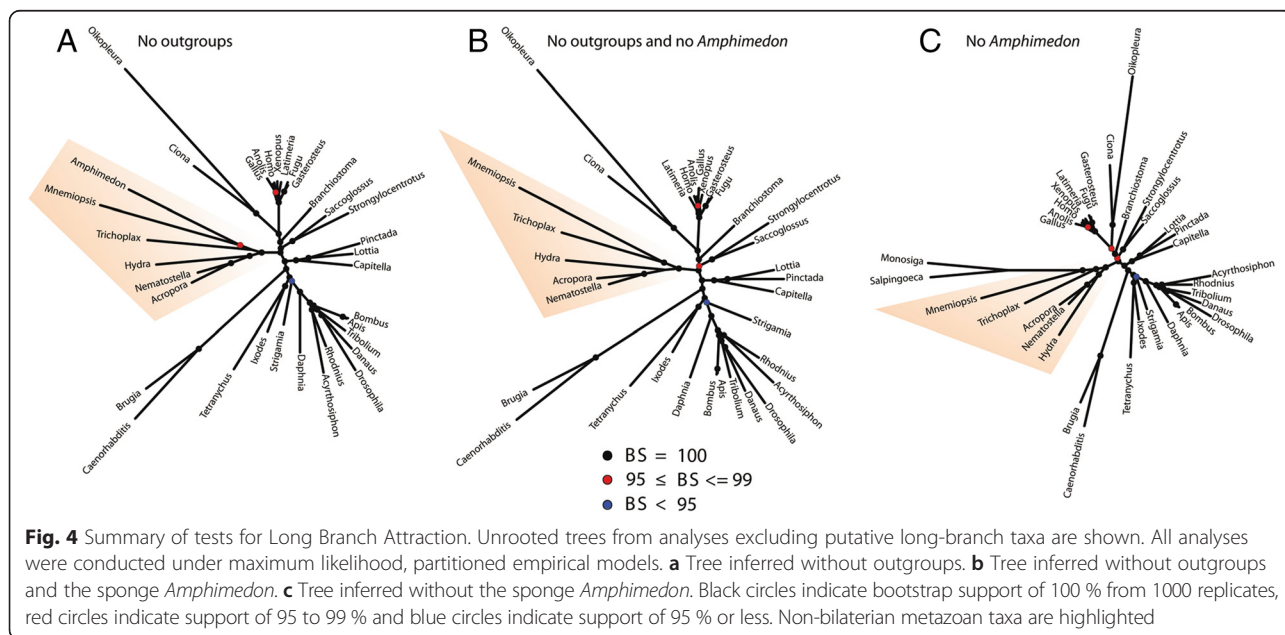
A No outgroups

Oikopleura
Ciona
Gallus
Anolis
Homo
Xenopus
Latimeria
Fugu
Gasterosteus
Branchiostoma
Saccoglossus
Strongylocentrotus
Amphimedon
Mnemiopsis
Trichoplax
Hydra
Nematostella
Acropora
Pinctada
Lottia
Capitella
Bombus
Apis
Tribolium
Danaus
Drosophila
Rhodnius
Acyrthosiphon
Daphnia
Strigamia
Ixodes
Tetranychus
Brugia
Caenorhabditis

B No outgroups and no Amphimedon

Oikopleura
Ciona
Latimeria
Anolis
Homo
Gallus
Xenopus
Gasterosteus
Fugu
Branchiostoma
Strongylocentrotus
Saccoglossus
Mnemiopsis
Trichoplax
Hydra
Acropora
Nematostella
Lottia
Pinctada
Capitella
Strigamia
Rhodnius
Acyrthosiphon
Drosophila
Danaus
Tribolium
Apis
Bombus
Daphnia
Ixodes
Tetranychus
Brugia
Caenorhabditis

● BS = 100
● 95 ≤ BS <= 99
● BS < 95

C No Amphimedon

Oikopleura
Ciona
Gasterosteus
Fugu
Latimeria
Xenopus
Homo
Anolis
Gallus
Branchiostoma
Strongylocentrotus
Saccoglossus
Lottia
Pinctada
Capitella
Monosiga
Salpingoeca
Mnemiopsis
Trichoplax
Acropora
Nematostella
Hydra
Acyrthosiphon
Rhodnius
Tribolium
Danaus
Bombus
Drosophila
Apis
Daphnia
Strigamia
Ixodes
Tetranychus
Brugia
Caenorhabditis

Fig. 4 Summary of tests for Long Branch Attraction. Unrooted trees from analyses excluding putative long-branch taxa are shown. All analyses were conducted under maximum likelihood, partitioned empirical models. a Tree inferred without outgroups. b Tree inferred without outgroups and the sponge Amphimedon. c Tree inferred without the sponge Amphimedon. Black circles indicate bootstrap support of 100 % from 1000 replicates, red circles indicate support of 95 to 99 % and blue circles indicate support of 95 % or less. Non-bilaterian metazoan taxa are highlighted